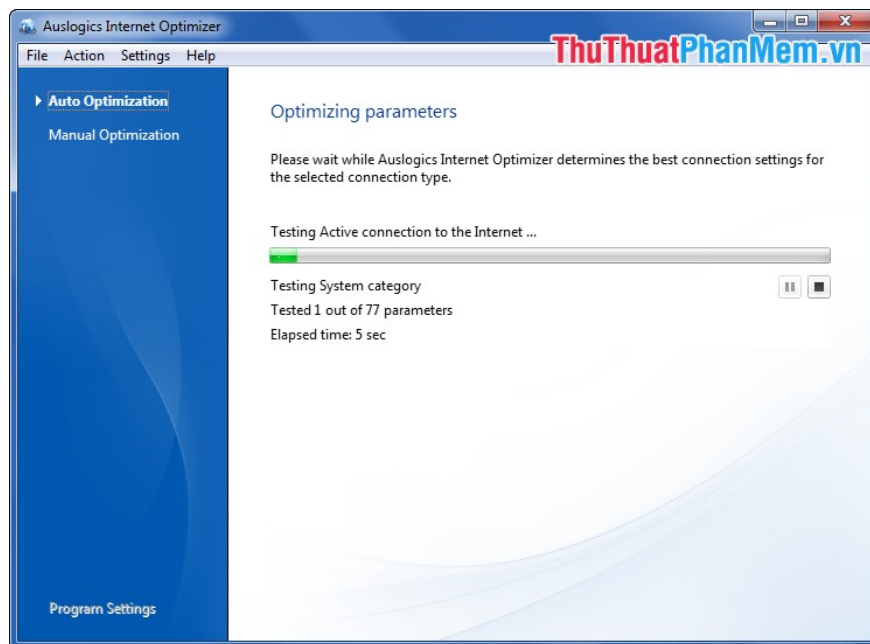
Auslogics Internet Optimizer

File Action Settings Help

ThuThuatPhanMem.vn

Auto Optimization

Manual Optimization

Optimizing parameters

Please wait while Auslogics Internet Optimizer determines the best connection settings for the selected connection type.

Testing Active connection to the Internet ...

Testing System category

Tested 1 out of 77 parameters

Elapsed time: 5 sec

Program Settings